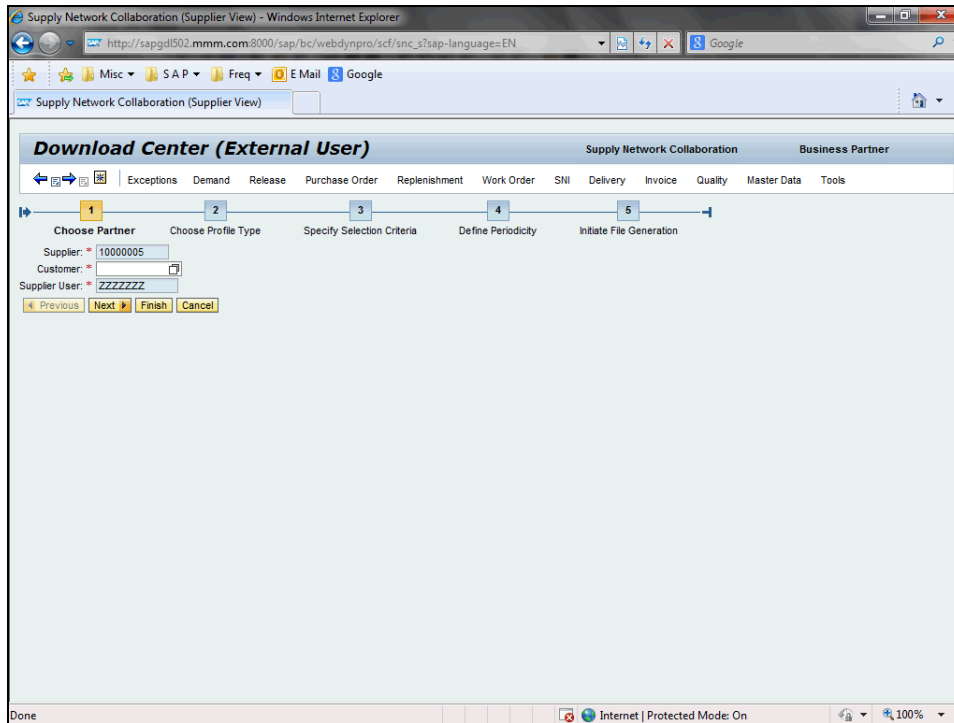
Supply Network Collaboration (Supplier View) - Windows Internet Explorer

http://sapgdl502.mmm.com:8000/sap/bc/webdynpro/scf/snc_s?sap-language=EN

Google

Misc ▾ SAP ▾ Freq ▾ E Mail Google

Supply Network Collaboration (Supplier View)

Download Center (External User)

Supply Network Collaboration

Business Partner

Exceptions Demand Release Purchase Order Replenishment Work Order SNI Delivery Invoice Quality Master Data Tools

1 Choose Partner
2 Choose Profile Type
3 Specify Selection Criteria
4 Define Periodicity
5 Initiate File Generation

Supplier: * 10000005
Customer: *
Supplier User: * ZZZZZZZ

◂ Previous Next ▸ Finish Cancel

Done

Internet | Protected Mode: On

100%